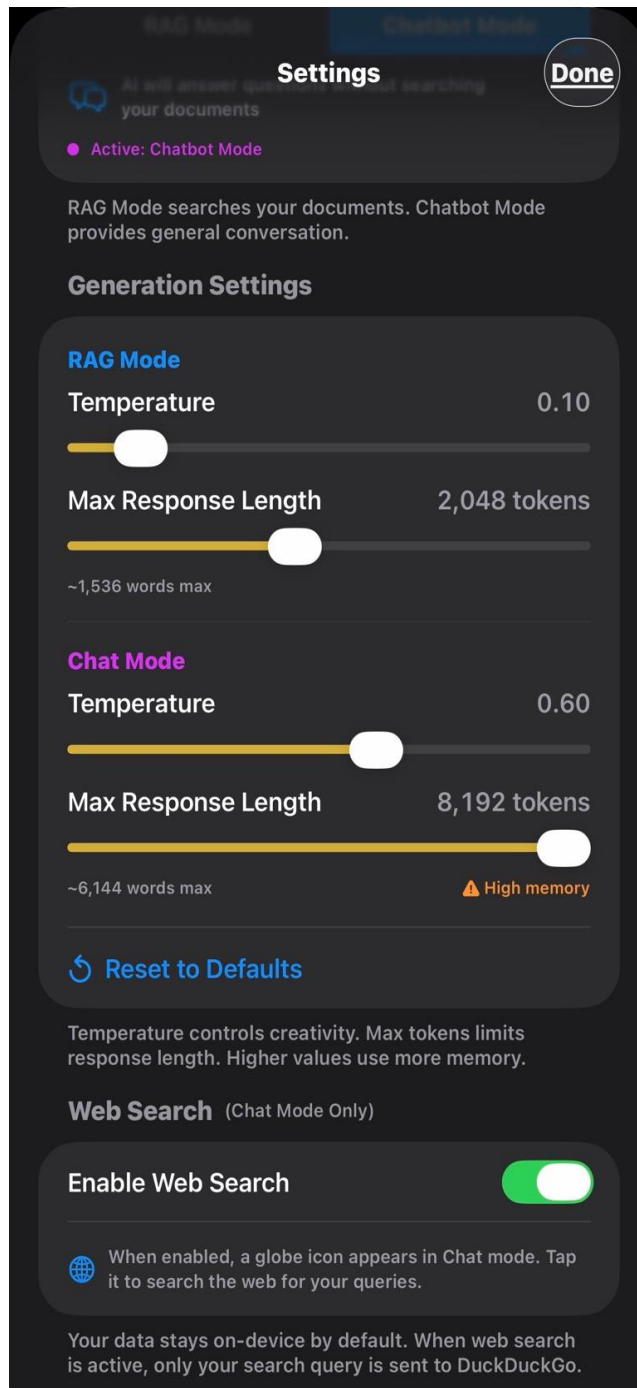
RAG Mode

Chatbot Mode

Settings

Done

AI will answer questions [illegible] searching your documents

Active: Chatbot Mode

RAG Mode searches your documents. Chatbot Mode provides general conversation.

Generation Settings

RAG Mode

Temperature 0.10

Max Response Length 2,048 tokens

~1,536 words max

Chat Mode

Temperature 0.60

Max Response Length 8,192 tokens

~6,144 words max

High memory

Reset to Defaults

Temperature controls creativity. Max tokens limits response length. Higher values use more memory.

Web Search (Chat Mode Only)

Enable Web Search

When enabled, a globe icon appears in Chat mode. Tap it to search the web for your queries.

Your data stays on-device by default. When web search is active, only your search query is sent to DuckDuckGo.